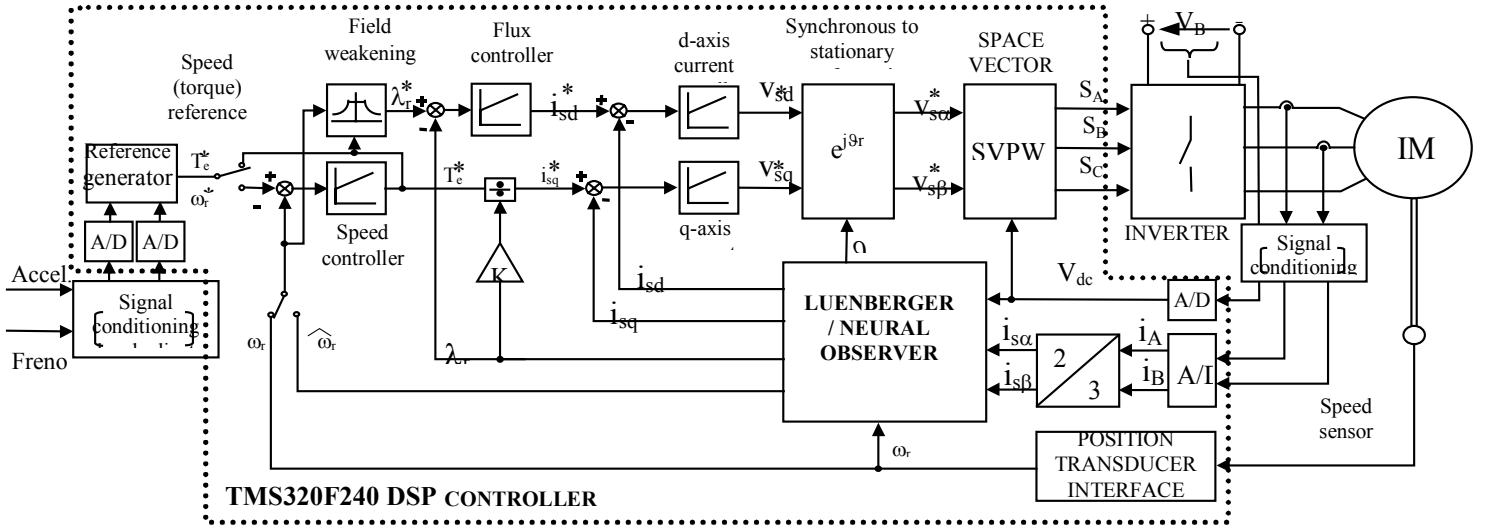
Field weakening

Flux controller

d-axis current

Synchronous to stationary

SPACE VECTOR

$V_B$

Speed (torque) reference

$\lambda_r^*$

$i_{sd}^*$

$V_{sd}^*$

$V_{s\alpha}^*$

$S_A$

$S_B$

$S_C$

$e^{j\vartheta r}$

SVPW

IM

Reference generator

$T_e^*$

$\omega_r^*$

$T_e^*$

$i_{sq}^*$

$V_{sq}^*$

$V_{s\beta}^*$

A/D

A/D

Speed controller

q-axis

ϑ

INVERTER

Signal conditioning

K

$V_{dc}$

Accel

Signal conditioning

$i_{sd}$

LUENBERGER / NEURAL OBSERVER

A/D

$i_{sq}$

$i_{s\alpha}$

$i_A$

$\omega_r$

$\widehat{\omega_r}$

$\lambda_r$

2

3

Freno

$i_{s\beta}$

$i_B$

A/D

Speed sensor

$\omega_r$

POSITION TRANSDUCER INTERFACE

TMS320F240 DSP CONTROLLER